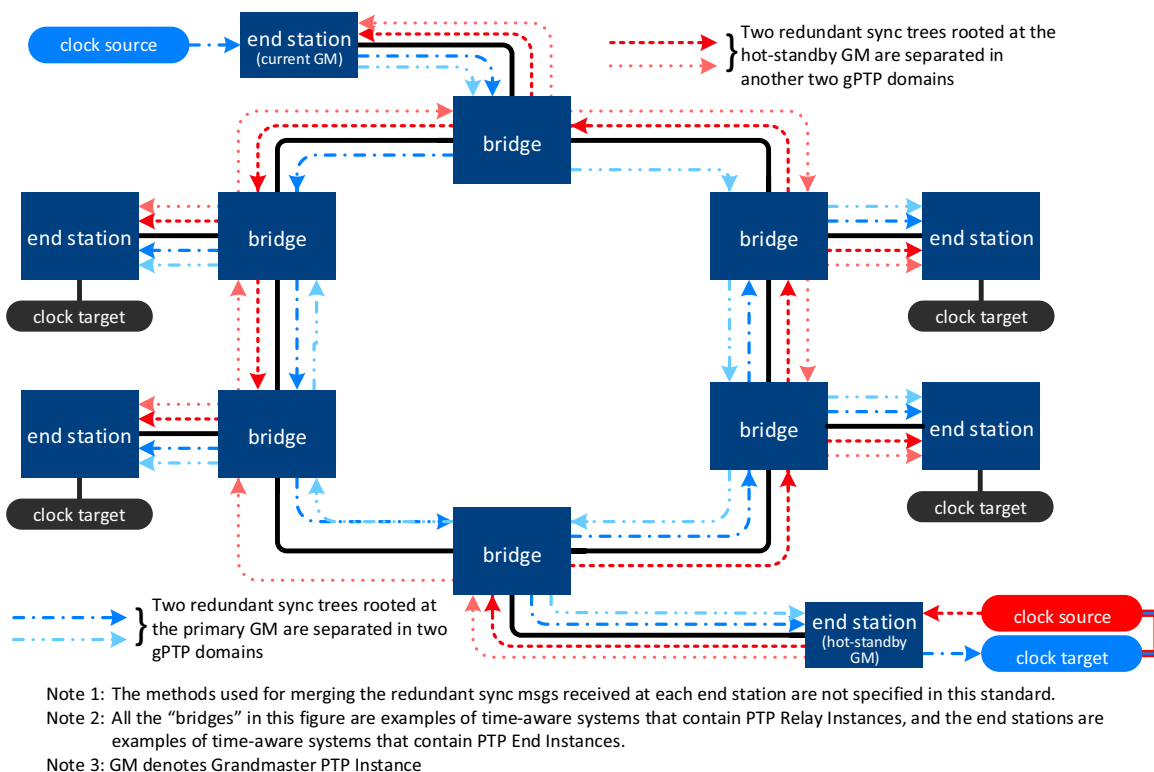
clock source

end station
(current GM)

Two redundant sync trees rooted at the hot-standby GM are separated in another two gPTP domains

bridge

end station

bridge

bridge

end station

clock target

clock target

end station

bridge

bridge

end station

clock target

clock target

bridge

Two redundant sync trees rooted at the primary GM are separated in two gPTP domains

end station
(hot-standby GM)

clock source

clock target

Note 1: The methods used for merging the redundant sync msgs received at each end station are not specified in this standard.
Note 2: All the "bridges" in this figure are examples of time-aware systems that contain PTP Relay Instances, and the end stations are examples of time-aware systems that contain PTP End Instances.
Note 3: GM denotes Grandmaster PTP Instance